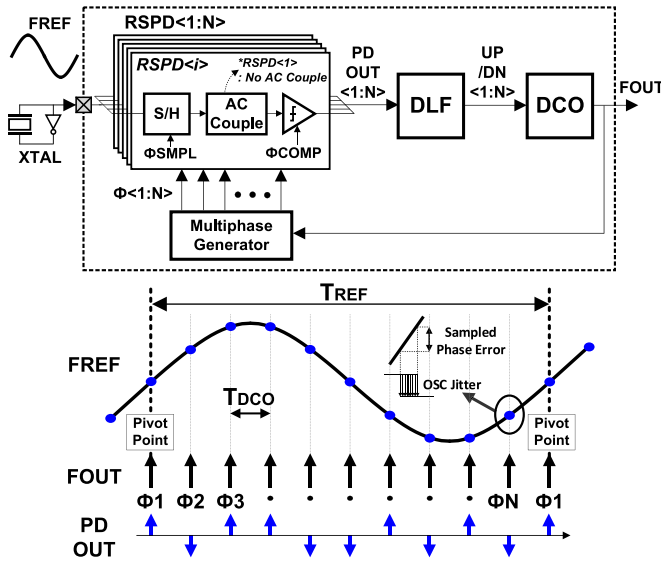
FREF

RSPD<1:N>

RSPD<i>

*RSPD<1> : No AC Couple

S/H

AC Couple

ΦSMPL

ΦCOMP

PD OUT <1:N>

DLF

UP /DN <1:N>

DCO

FOUT

XTAL

Φ<1:N>

• • •

Multiphase Generator

TREF

Sampled Phase Error

FREF

OSC Jitter

TDCO

Pivot Point

Pivot Point

FOUT

Φ1 Φ2 Φ3 • • • • • • ΦN Φ1

PD OUT